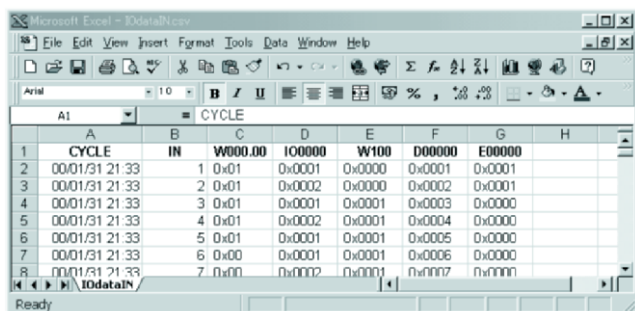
Microsoft Excel - IOdataIN.csv

File Edit View Insert Format Tools Data Window Help

Arial 10 B I U % , .00 .0

A1 = CYCLE

| | A | B | C | D | E | F | G | H |
|---|---|---|---|---|---|---|---|---|
| 1 | CYCLE | IN | W000.00 | IO0000 | W100 | D00000 | E00000 | |
| 2 | 00/01/31 21:33 | 1 | 0x01 | 0x0001 | 0x0000 | 0x0001 | 0x0001 | |
| 3 | 00/01/31 21:33 | 2 | 0x01 | 0x0002 | 0x0000 | 0x0002 | 0x0001 | |
| 4 | 00/01/31 21:33 | 3 | 0x01 | 0x0001 | 0x0001 | 0x0003 | 0x0000 | |
| 5 | 00/01/31 21:33 | 4 | 0x01 | 0x0002 | 0x0001 | 0x0004 | 0x0000 | |
| 6 | 00/01/31 21:33 | 5 | 0x01 | 0x0001 | 0x0001 | 0x0005 | 0x0000 | |
| 7 | 00/01/31 21:33 | 6 | 0x00 | 0x0001 | 0x0001 | 0x0006 | 0x0000 | |
| 8 | 00/01/31 21:33 | 7 | 0x00 | 0x0002 | 0x0001 | 0x0007 | 0x0000 | |

IOdataIN

Ready